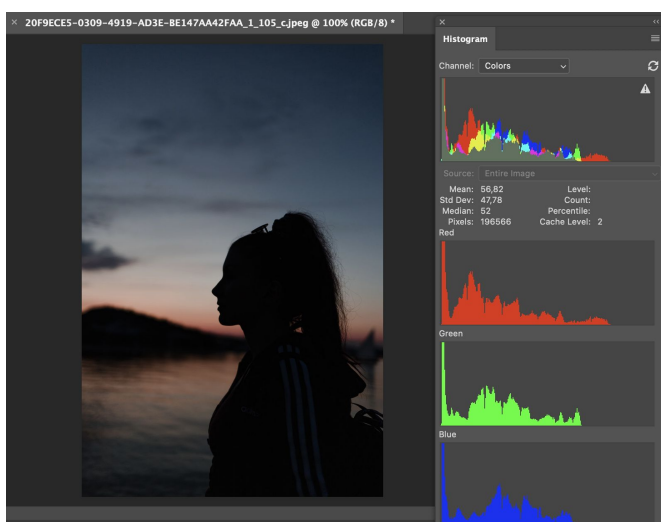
× 20F9ECE5-0309-4919-AD3E-BE147AA42FAA_1_105_c.jpeg @ 100% (RGB/8) *

×
Histogram

Channel: Colors

Source: Entire Image

Mean: 56,82
Std Dev: 47,78
Median: 52
Pixels: 196566

Level:
Count:
Percentile:
Cache Level: 2

Red

Green

Blue